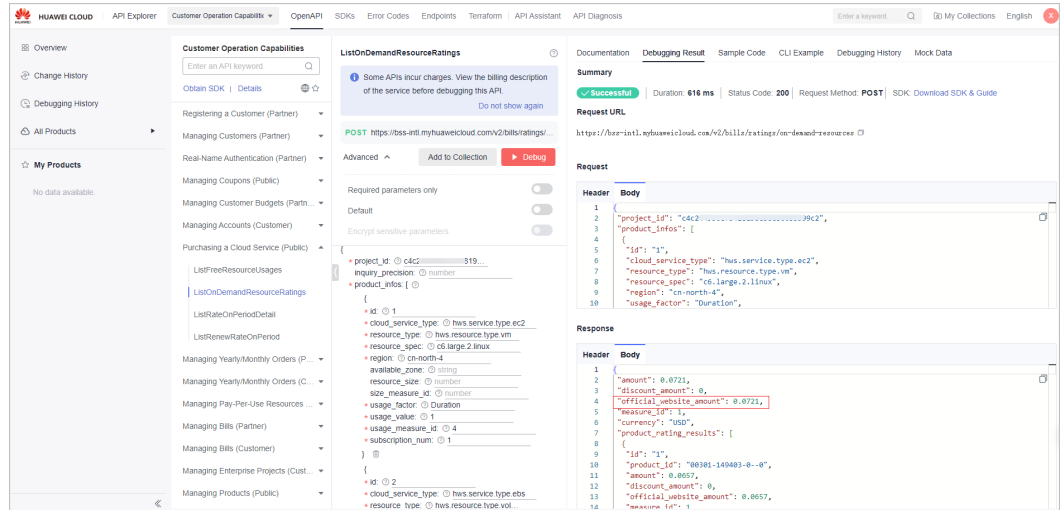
HUAWEI CLOUD | API Explorer | Customer Operation Capabilitie ▾ | OpenAPI | SDKs | Error Codes | Endpoints | Terraform | API Assistant | API Diagnosis | Enter a keyword | My Collections | English

Overview
Change History
Debugging History
All Products
My Products
No data available

Customer Operation Capabilities
Enter an API keyword
Obtain SDK | Details
Registering a Customer (Partner)
Managing Customers (Partner)
Real-Name Authentication (Partner)
Managing Coupons (Public)
Managing Customer Budgets (Partn...
Managing Accounts (Customer)
Purchasing a Cloud Service (Public)
ListFreeResourceUsages
ListOnDemandResourceRatings
ListRateOnPeriodDetail
ListRenewRateOnPeriod
Managing Yearly/Monthly Orders (P...
Managing Yearly/Monthly Orders (C...
Managing Pay-Per-Use Resources ...
Managing Bills (Partner)
Managing Bills (Customer)
Managing Enterprise Projects (Cust...
Managing Products (Public)

ListOnDemandResourceRatings
Some APIs incur charges. View the billing description of the service before debugging this API.
Do not show again
POST https://bss-intl.myhuaweicloud.com/v2/bills/ratings/...
Advanced ^ | Add to Collection | Debug
Required parameters only
Default
Encrypt sensitive parameters
{
* project_id: c4c2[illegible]319...
inquiry_precision: number
* product_infos: [
{
* id: 1
* cloud_service_type: hws.service.type.ec2
* resource_type: hws.resource.type.vm
* resource_spec: c6.large.2.linux
* region: cn-north-4
available_zone: string
resource_size: number
size_measure_id: number
* usage_factor: Duration
* usage_value: 1
* usage_measure_id: 4
* subscription_num: 1
}
{
* id: 2
* cloud_service_type: hws.service.type.ebs
* resource_type: hws.resource.type.vol...

Documentation | Debugging Result | Sample Code | CLI Example | Debugging History | Mock Data
Summary
Successful | Duration: 616 ms | Status Code: 200 | Request Method: POST | SDK: Download SDK & Guide
Request URL
https://bss-intl.myhuaweicloud.com/v2/bills/ratings/on-demand-resources

Request
Header | Body
1 {
2 "project_id": "c4c2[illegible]9c2",
3 "product_infos": [
4 {
5 "id": "1",
6 "cloud_service_type": "hws.service.type.ec2",
7 "resource_type": "hws.resource.type.vm",
8 "resource_spec": "c6.large.2.linux",
9 "region": "cn-north-4",
10 "usage_factor": "Duration",

Response
Header | Body
1 {
2 "amount": 0.0721,
3 "discount_amount": 0,
4 "official_website_amount": 0.0721,
5 "measure_id": 1,
6 "currency": "USD",
7 "product_rating_results": [
8 {
9 "id": "1",
10 "product_id": "00301-149403-0--0",
11 "amount": 0.0657,
12 "discount_amount": 0,
13 "official_website_amount": 0.0657,
14 "measure_id": 1